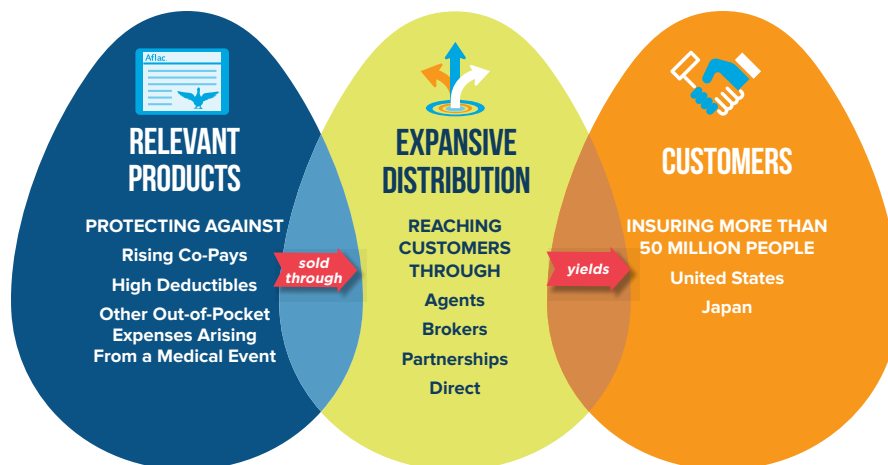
Aflac

RELEVANT PRODUCTS

PROTECTING AGAINST

Rising Co-Pays

High Deductibles

Other Out-of-Pocket Expenses Arising From a Medical Event

sold through

EXPANSIVE DISTRIBUTION

REACHING CUSTOMERS THROUGH

Agents

Brokers

Partnerships

Direct

yields

CUSTOMERS

INSURING MORE THAN 50 MILLION PEOPLE

United States

Japan